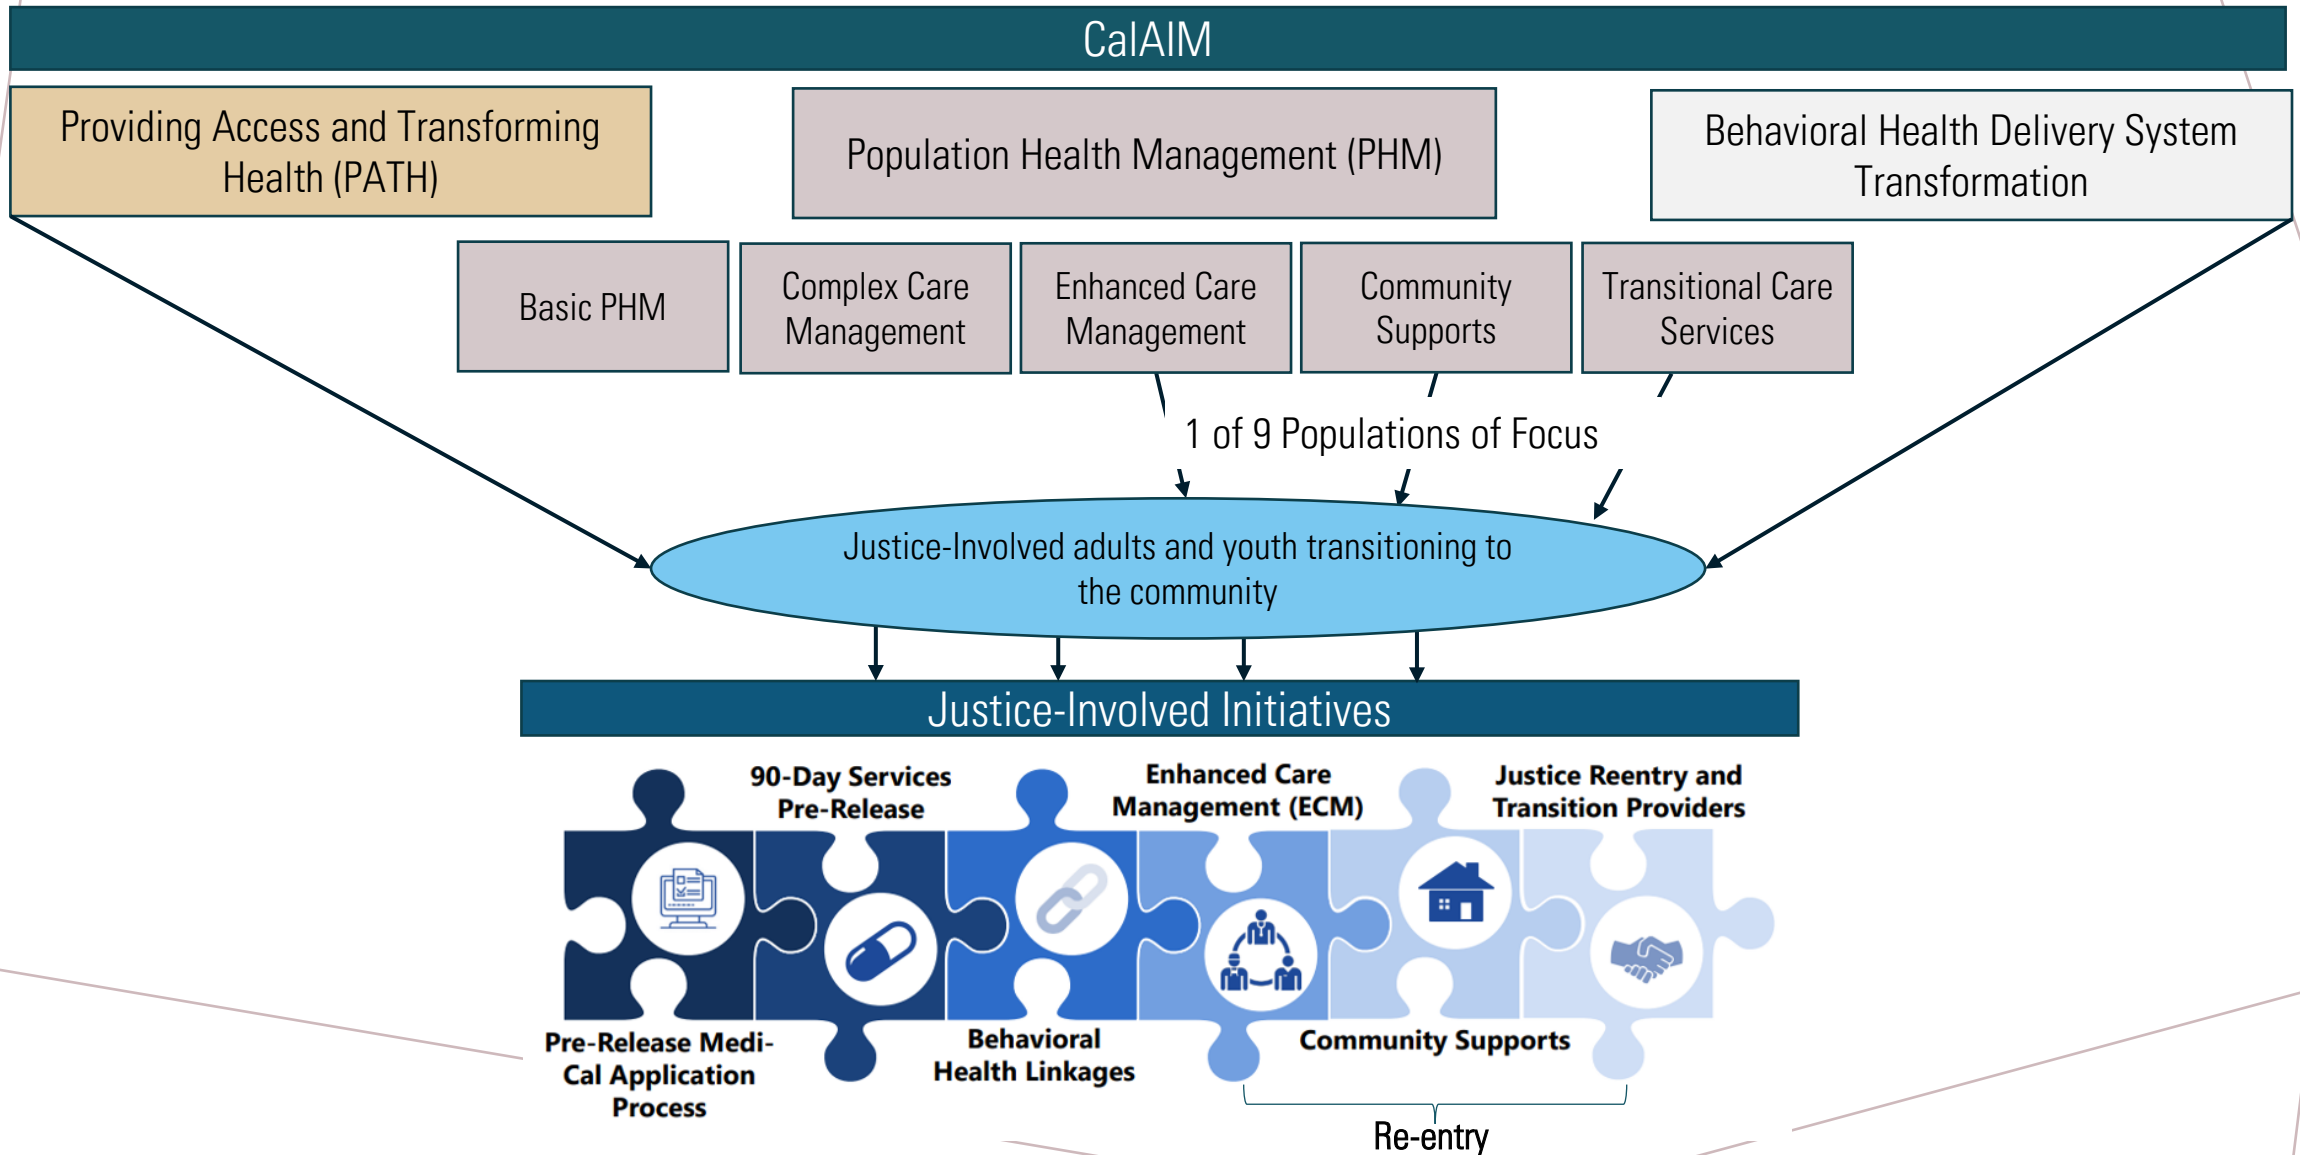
CalAIM

Providing Access and Transforming Health (PATH)

Population Health Management (PHM)

Behavioral Health Delivery System Transformation

Basic PHM

Complex Care Management

Enhanced Care Management

Community Supports

Transitional Care Services

1 of 9 Populations of Focus

Justice-Involved adults and youth transitioning to the community

Justice-Involved Initiatives

90-Day Services Pre-Release

Enhanced Care Management (ECM)

Justice Reentry and Transition Providers

Pre-Release Medi-Cal Application Process

Behavioral Health Linkages

Community Supports

Re-entry